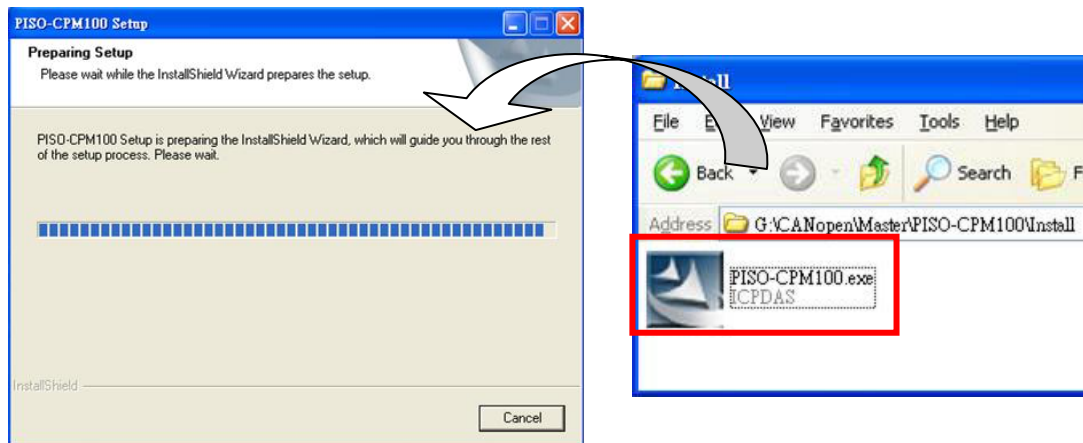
PISO-CPM100 Setup

Preparing Setup
Please wait while the InstallShield Wizard prepares the setup.

PISO-CPM100 Setup is preparing the InstallShield Wizard, which will guide you through the rest of the setup process. Please wait.

InstallShield

Cancel

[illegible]stall

File E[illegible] View Favorites Tools Help

Back Search F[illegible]

Address G:\CANopen\Master\PISO-CPM100\Install

PISO-CPM100.exe
ICPDAS